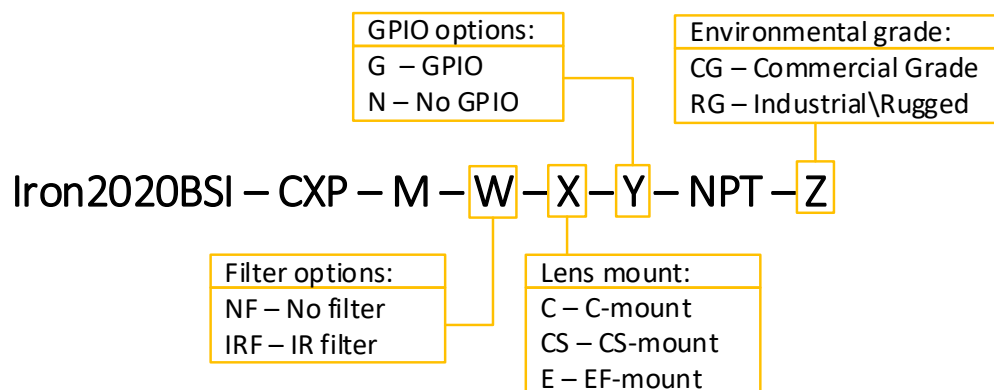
GPIO options:
G – GPIO
N – No GPIO

Environmental grade:
CG – Commercial Grade
RG – Industrial\Rugged

Iron2020BSI – CXP – M – W – X – Y – NPT – Z

Filter options:
NF – No filter
IRF – IR filter

Lens mount:
C – C-mount
CS – CS-mount
E – EF-mount